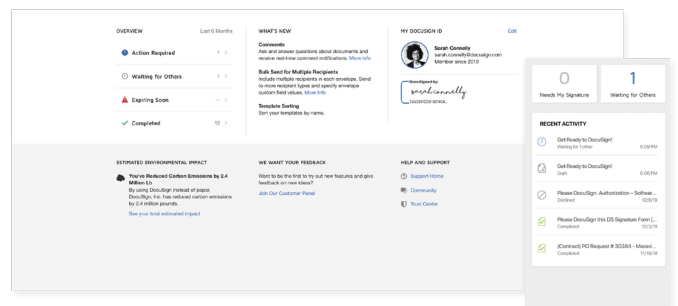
OVERVIEW Last 6 Months

Action Required 1 >

Waiting for Others 1 >

Expiring Soon < >

Completed 12 >

WHAT'S NEW

Comments
Ask and answer questions about documents and receive real-time comment notifications. More Info

Bulk Send for Multiple Recipients
Include multiple recipients in each envelope. Send to more recipient types and specify envelope custom field values. More Info

Template Sorting
Sort your templates by name.

MY DOCUSIGN ID Edit

Sarah Connelly
sarah.connelly@docusign.com
Member since 2019

DocuSigned by:
sarah connelly
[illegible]

ESTIMATED ENVIRONMENTAL IMPACT

You've Reduced Carbon Emissions by 2.4 Million Lb
By using DocuSign instead of paper, DocuSign, Inc. has reduced carbon emissions by 2.4 million pounds.

See your total estimated impact

WE WANT YOUR FEEDBACK

Want to be the first to try out new features and give feedback on new ideas?

Join Our Customer Panel

HELP AND SUPPORT

Support Home

Community

Trust Center

0
Needs My Signature

1
Waiting for Others

RECENT ACTIVITY

Get Ready to DocuSign!
Waiting for 1 other 6:09 PM

Get Ready to DocuSign!
Draft 6:08 PM

Please DocuSign: Authorization - Softwar...
Voided 12/9/19

Please DocuSign this DS Signature Form (...
Completed 12/3/19

(Contract) PO Request # 30384 - Meravi...
Completed 11/19/19